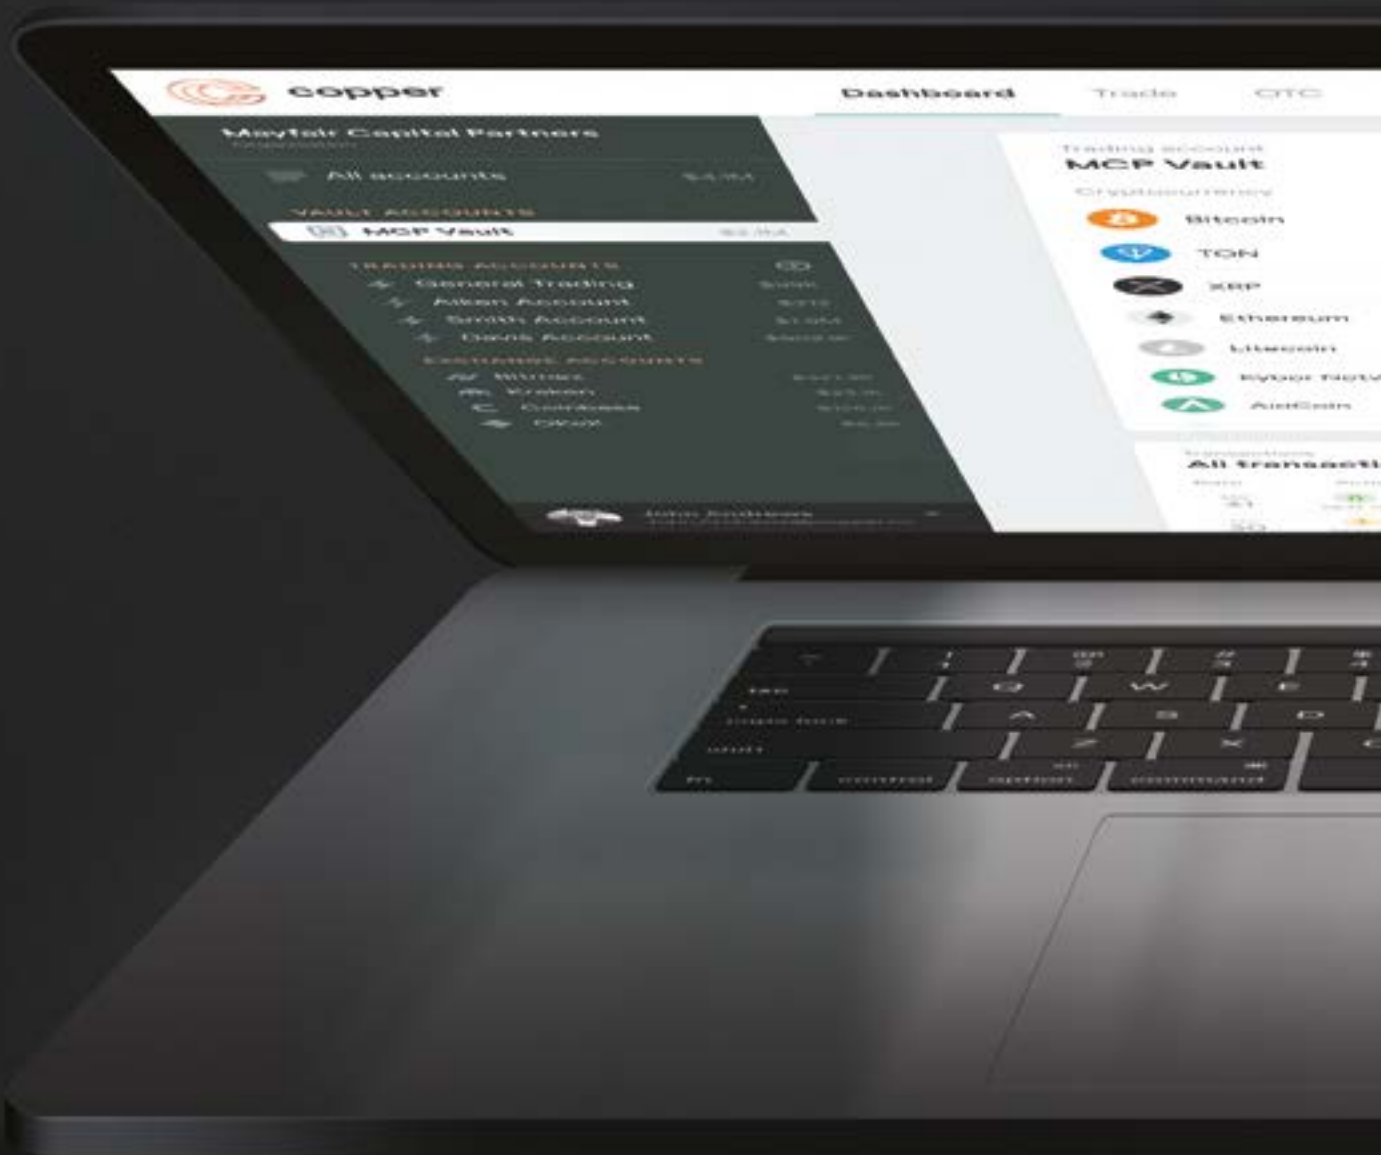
copper

Dashboard

Trade

OTC

Mayfair Capital Partners

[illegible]

All accounts

$4.1M

VAULT ACCOUNTS

MCP Vault

$2.1M

TRADING ACCOUNTS

General Trading

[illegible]

Allen Account

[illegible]

Smith Account

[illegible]

Davis Account

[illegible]

EXCHANGE ACCOUNTS

Bitmex

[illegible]

Kraken

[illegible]

Coinbase

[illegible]

OKeX

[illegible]

John Andrews

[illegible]

Trading account

MCP Vault

Cryptocurrency

Bitcoin

TON

XRP

Ethereum

Litecoin

Kyber Netw

AudCoin

Transactions

All transacti

tab

caps lock

shift

fn

control

option

command

Q

W

E

A

S

D

Z

X